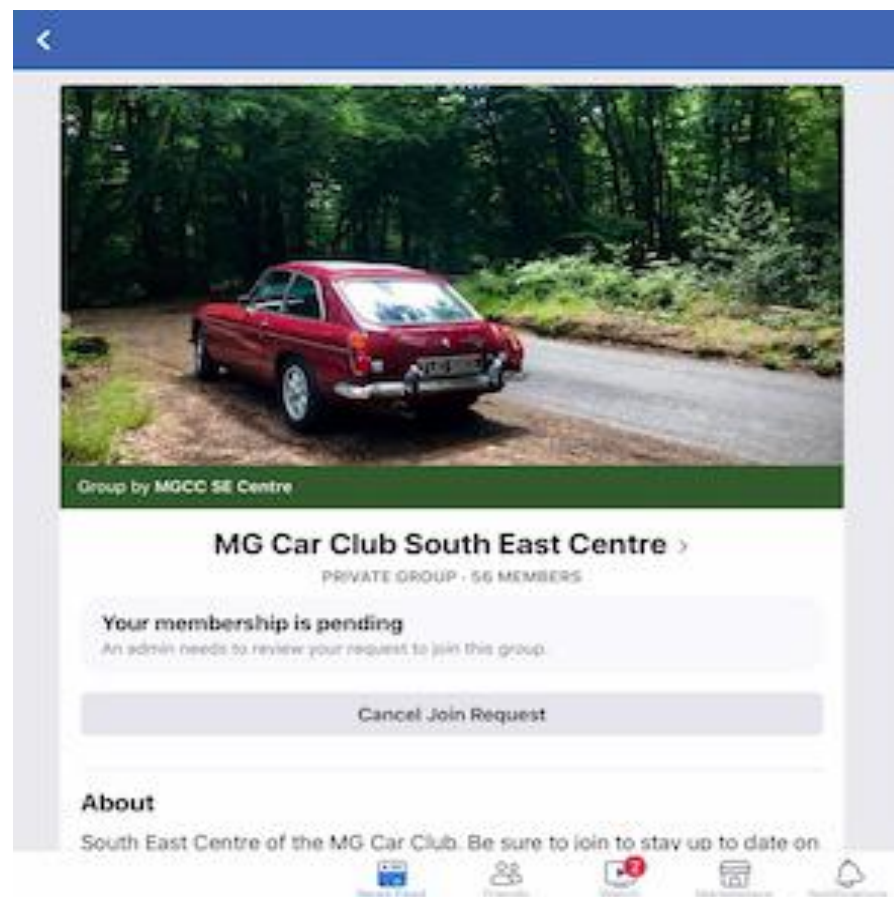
Group by MGCC SE Centre

MG Car Club South East Centre ›

PRIVATE GROUP · 56 MEMBERS

Your membership is pending

An admin needs to review your request to join this group.

Cancel Join Request

About

South East Centre of the MG Car Club. Be sure to join to stay up to date on

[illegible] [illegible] 2 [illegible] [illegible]